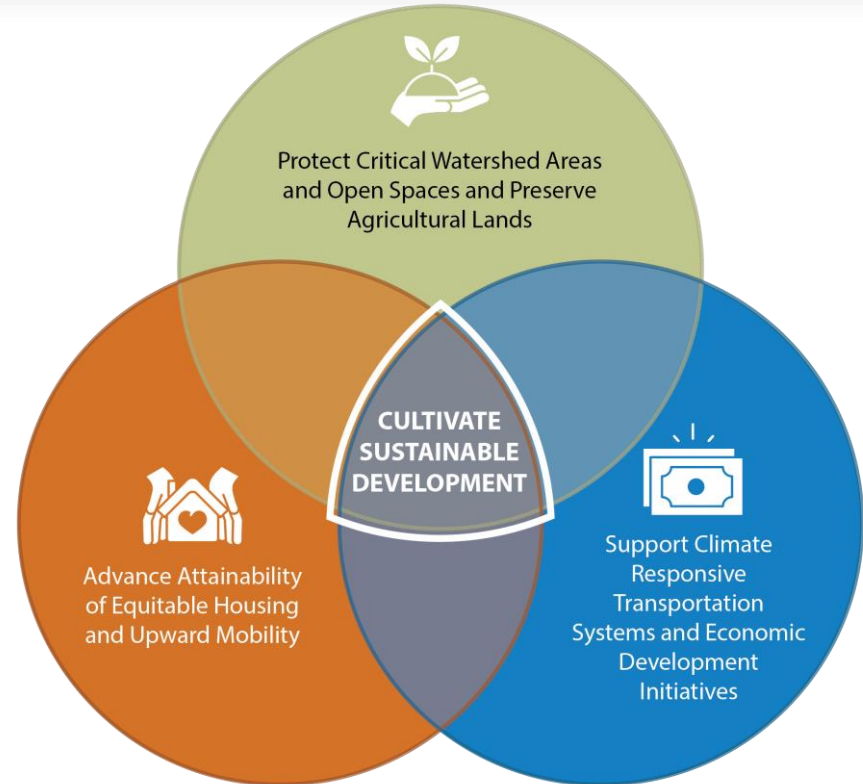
Protect Critical Watershed Areas and Open Spaces and Preserve Agricultural Lands

CULTIVATE SUSTAINABLE DEVELOPMENT

Advance Attainability of Equitable Housing and Upward Mobility

Support Climate Responsive Transportation Systems and Economic Development Initiatives